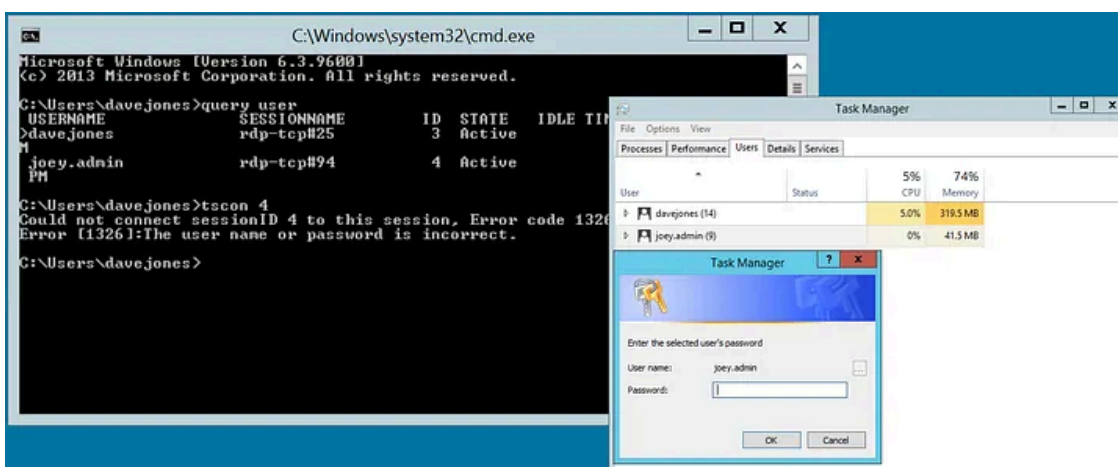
C:\Windows\system32\cmd.exe

Microsoft Windows [Version 6.3.9600]
(c) 2013 Microsoft Corporation. All rights reserved.

C:\Users\davejones>query user
USERNAME SESSIONNAME ID STATE IDLE TI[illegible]
>davejones rdp-tcp#25 3 Active
M
joey.admin rdp-tcp#94 4 Active
PM

C:\Users\davejones>tscon 4
Could not connect sessionID 4 to this session, Error code 132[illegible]
Error [1326]:The user name or password is incorrect.

C:\Users\davejones>

Task Manager
File Options View
Processes Performance Users Details Services

| User | Status | 5% CPU | 74% Memory |
|---|---|---|---|
| davejones (14) | | 5.0% | 319.5 MB |
| joey.admin (9) | | 0% | 41.5 MB |

Task Manager
Enter the selected user's password
User name: joey.admin
Password:
OK Cancel